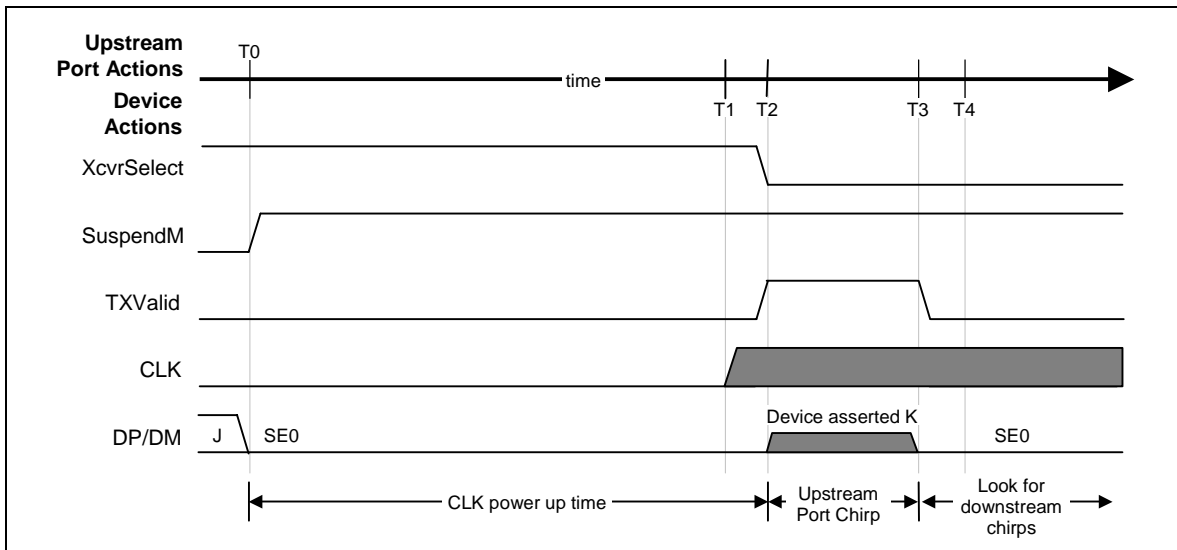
Upstream Port Actions

T0

time

Device Actions

T1 T2 T3 T4

XcvrSelect

SuspendM

TXValid

CLK

DP/DM

J

SE0

Device asserted K

SE0

CLK power up time

Upstream Port Chirp

Look for downstream chirps